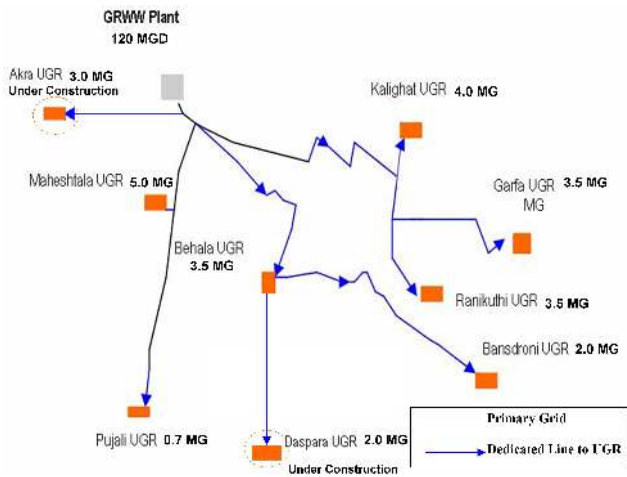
GRWW Plant
120 MGD

Akra UGR 3.0 MG
Under Construction

Kalighat UGR 4.0 MG

Maheshtala UGR 5.0 MG

Garfa UGR 3.5 MG
MG

Behala UGR
3.5 MG

Ranikuthi UGR 3.5 MG

Bansdroni UGR 2.0 MG

Pujali UGR 0.7 MG

Daspara UGR 2.0 MG
Under Construction

Primary Grid
Dedicated Line to UGR